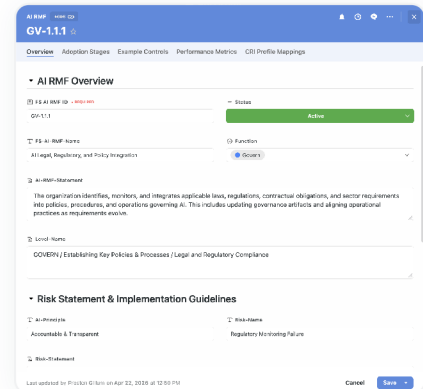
AI RMF

GV-1.1.1 ☆

Overview Adoption Stages Example Controls Performance Metrics CRI Profile Mappings

AI RMF Overview

FS AI RMF ID · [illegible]

GV-1.1.1

Status

Active

FS-AI-RMF-Name

AI Legal, Regulatory, and Policy Integration

Function

Govern

AI-RMF-Statement

The organization identifies, monitors, and integrates applicable laws, regulations, contractual obligations, and sector requirements into policies, procedures, and operations governing AI. This includes updating governance artifacts and aligning operational practices as requirements evolve.

Level-Name

GOVERN / Establishing Key Policies & Processes / Legal and Regulatory Compliance

Risk Statement & Implementation Guidelines

AI-Principle

Accountable & Transparent

Risk-Name

Regulatory Monitoring Failure

Risk-Statement

Last updated by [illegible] on Apr 22, 2026 at 12:50 PM

Cancel

Save